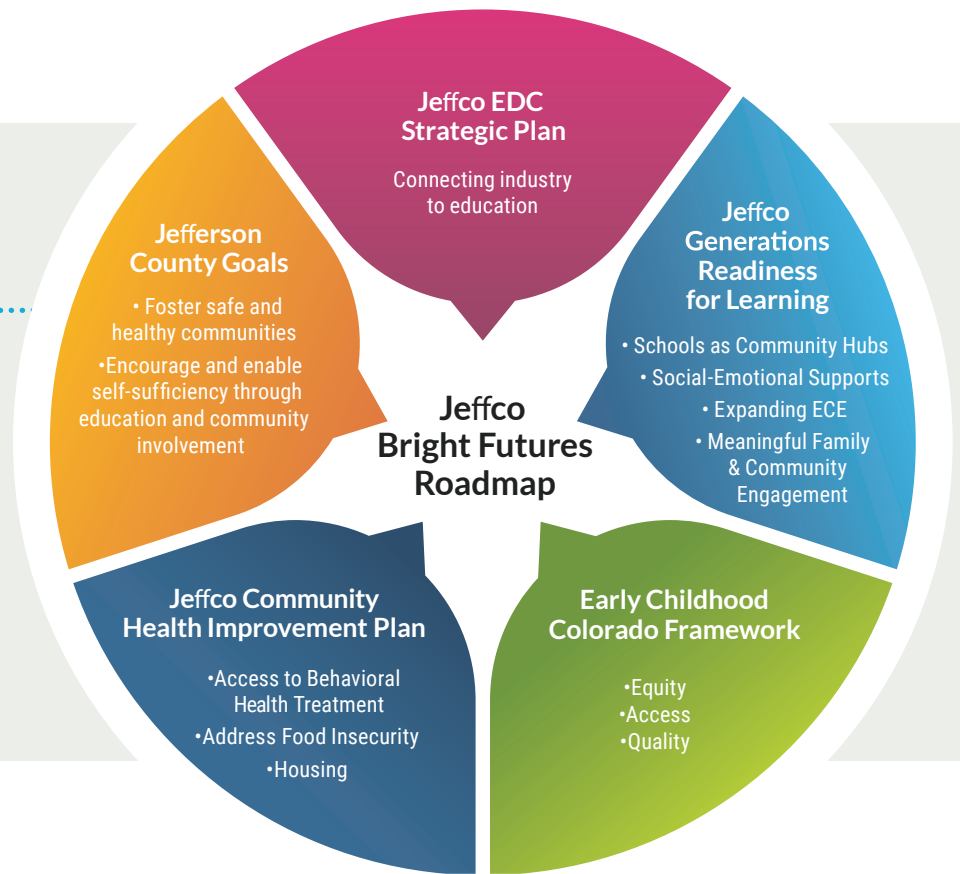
Jeffco EDC
Strategic Plan

Connecting industry to education

Jeffco Generations Readiness for Learning

• Schools as Community Hubs
• Social-Emotional Supports
• Expanding ECE
• Meaningful Family & Community Engagement

Early Childhood Colorado Framework

•Equity
•Access
•Quality

Jeffco Community Health Improvement Plan

•Access to Behavioral Health Treatment
•Address Food Insecurity
•Housing

Jefferson County Goals

• Foster safe and healthy communities
•Encourage and enable self-sufficiency through education and community involvement

Jeffco
Bright Futures
Roadmap